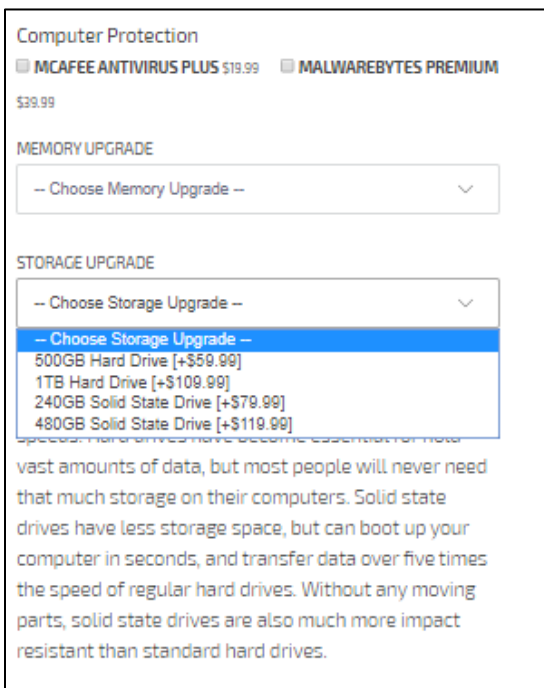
Computer Protection

MCAFEE ANTIVIRUS PLUS $19.99 MALWAREBYTES PREMIUM $39.99

MEMORY UPGRADE

-- Choose Memory Upgrade --

STORAGE UPGRADE

-- Choose Storage Upgrade --

-- Choose Storage Upgrade --
500GB Hard Drive [+$59.99]
1TB Hard Drive [+$109.99]
240GB Solid State Drive [+$79.99]
480GB Solid State Drive [+$119.99]

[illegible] vast amounts of data, but most people will never need that much storage on their computers. Solid state drives have less storage space, but can boot up your computer in seconds, and transfer data over five times the speed of regular hard drives. Without any moving parts, solid state drives are also much more impact resistant than standard hard drives.